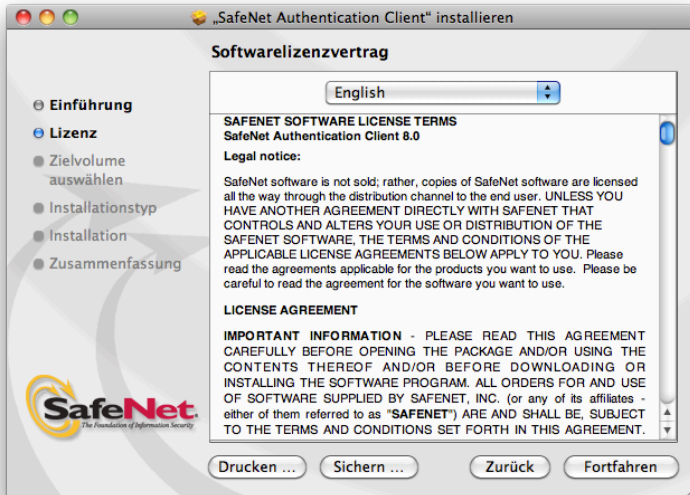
„SafeNet Authentication Client“ installieren

Softwarelizenzvertrag

English

Einführung
Lizenz
Zielvolume auswählen
Installationstyp
Installation
Zusammenfassung

SAFENET SOFTWARE LICENSE TERMS
SafeNet Authentication Client 8.0

Legal notice:

SafeNet software is not sold; rather, copies of SafeNet software are licensed all the way through the distribution channel to the end user. UNLESS YOU HAVE ANOTHER AGREEMENT DIRECTLY WITH SAFENET THAT CONTROLS AND ALTERS YOUR USE OR DISTRIBUTION OF THE SAFENET SOFTWARE, THE TERMS AND CONDITIONS OF THE APPLICABLE LICENSE AGREEMENTS BELOW APPLY TO YOU. Please read the agreements applicable for the products you want to use. Please be careful to read the agreement for the software you want to use.

LICENSE AGREEMENT

IMPORTANT INFORMATION - PLEASE READ THIS AGREEMENT CAREFULLY BEFORE OPENING THE PACKAGE AND/OR USING THE CONTENTS THEREOF AND/OR BEFORE DOWNLOADING OR INSTALLING THE SOFTWARE PROGRAM. ALL ORDERS FOR AND USE OF SOFTWARE SUPPLIED BY SAFENET, INC. (or any of its affiliates - either of them referred to as "SAFENET") ARE AND SHALL BE, SUBJECT TO THE TERMS AND CONDITIONS SET FORTH IN THIS AGREEMENT.

SafeNet
The Foundation of Information Security

Drucken ...
Sichern ...
Zurück
Fortfahren